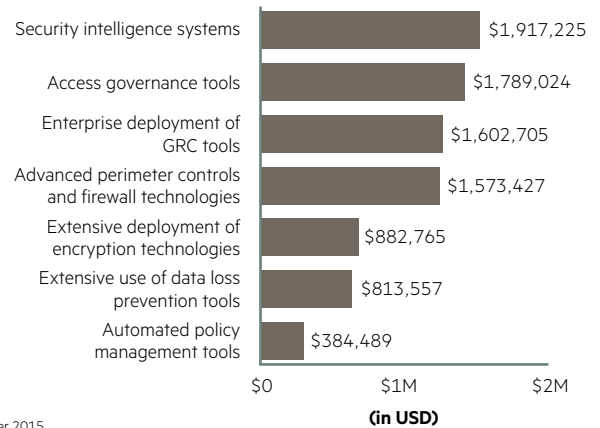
Security intelligence systems $1,917,225

Access governance tools $1,789,024

Enterprise deployment of GRC tools $1,602,705

Advanced perimeter controls and firewall technologies $1,573,427

Extensive deployment of encryption technologies $882,765

Extensive use of data loss prevention tools $813,557

Automated policy management tools $384,489

$0 $1M $2M

(in USD)

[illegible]er 2015